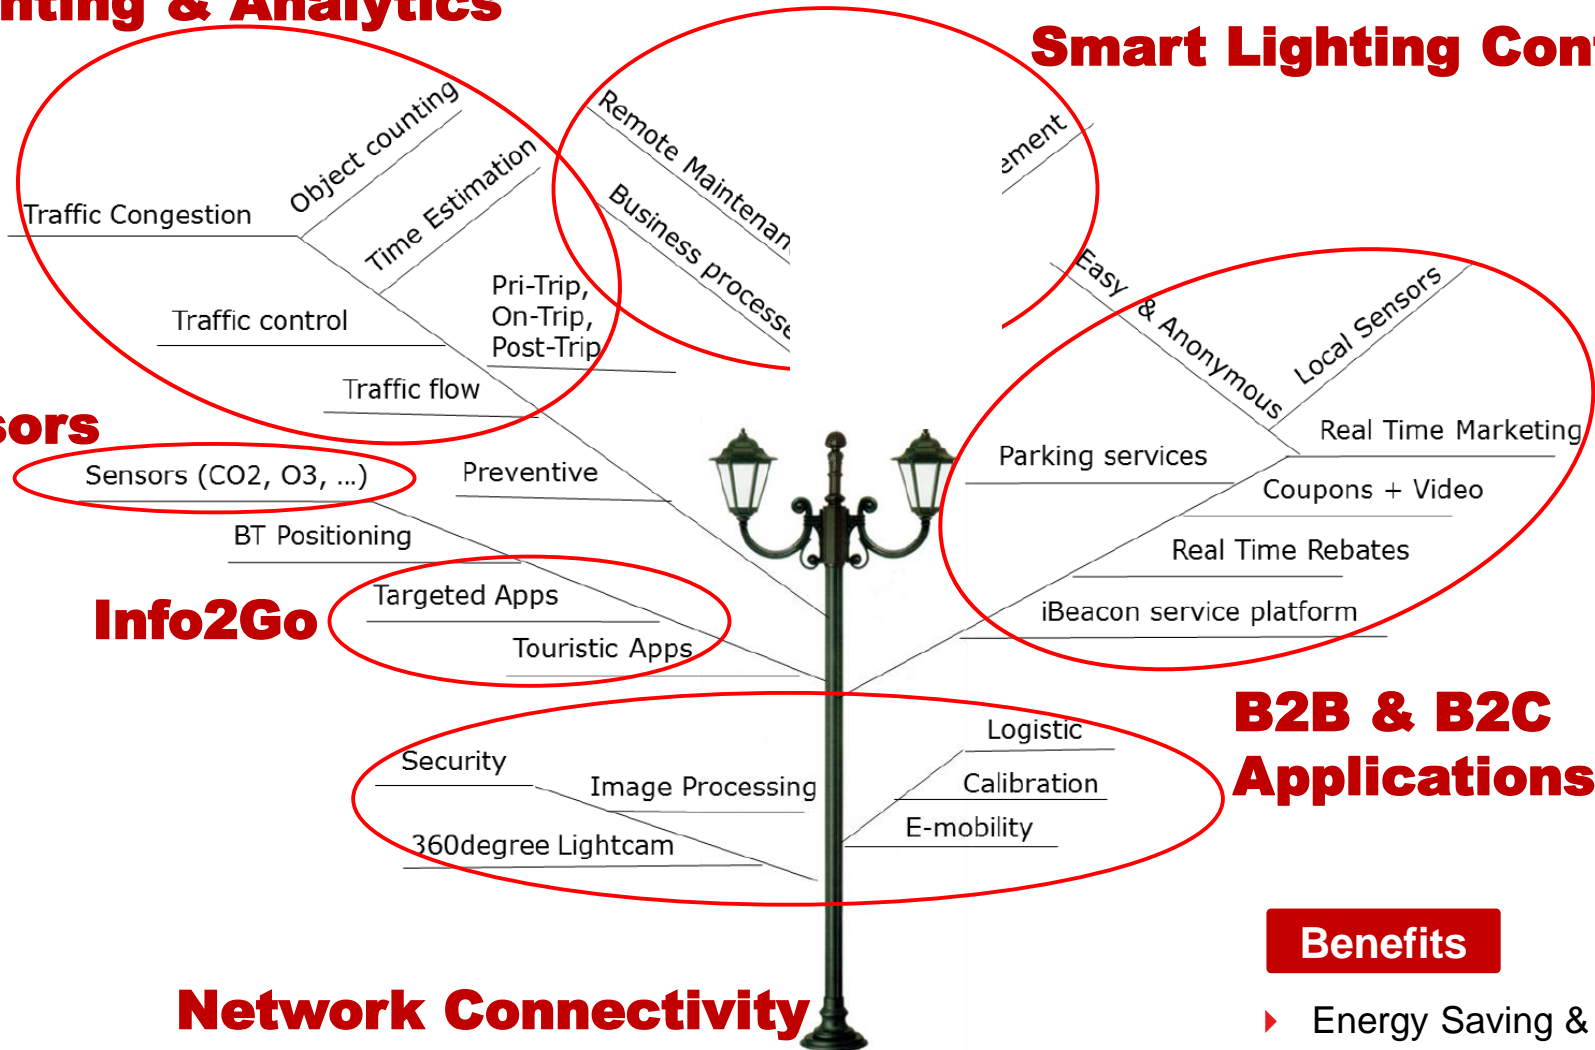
nting & Analytics

Smart Lighting Con

Traffic Congestion
Object counting
Time Estimation
Traffic control
Pri-Trip,
On-Trip,
Post-Trip
Traffic flow

Remote Maintenan
Business processe
ement

Easy
& Anonymous
Local Sensors
Parking services
Real Time Marketing
Coupons + Video
Real Time Rebates
iBeacon service platform

sors
Sensors (CO2, O3, ...)
Preventive
BT Positioning

Info2Go
Targeted Apps
Touristic Apps

Security
Image Processing
360degree Lightcam
Logistic
Calibration
E-mobility

B2B & B2C Applications

Benefits
Energy Saving &

Network Connectivity